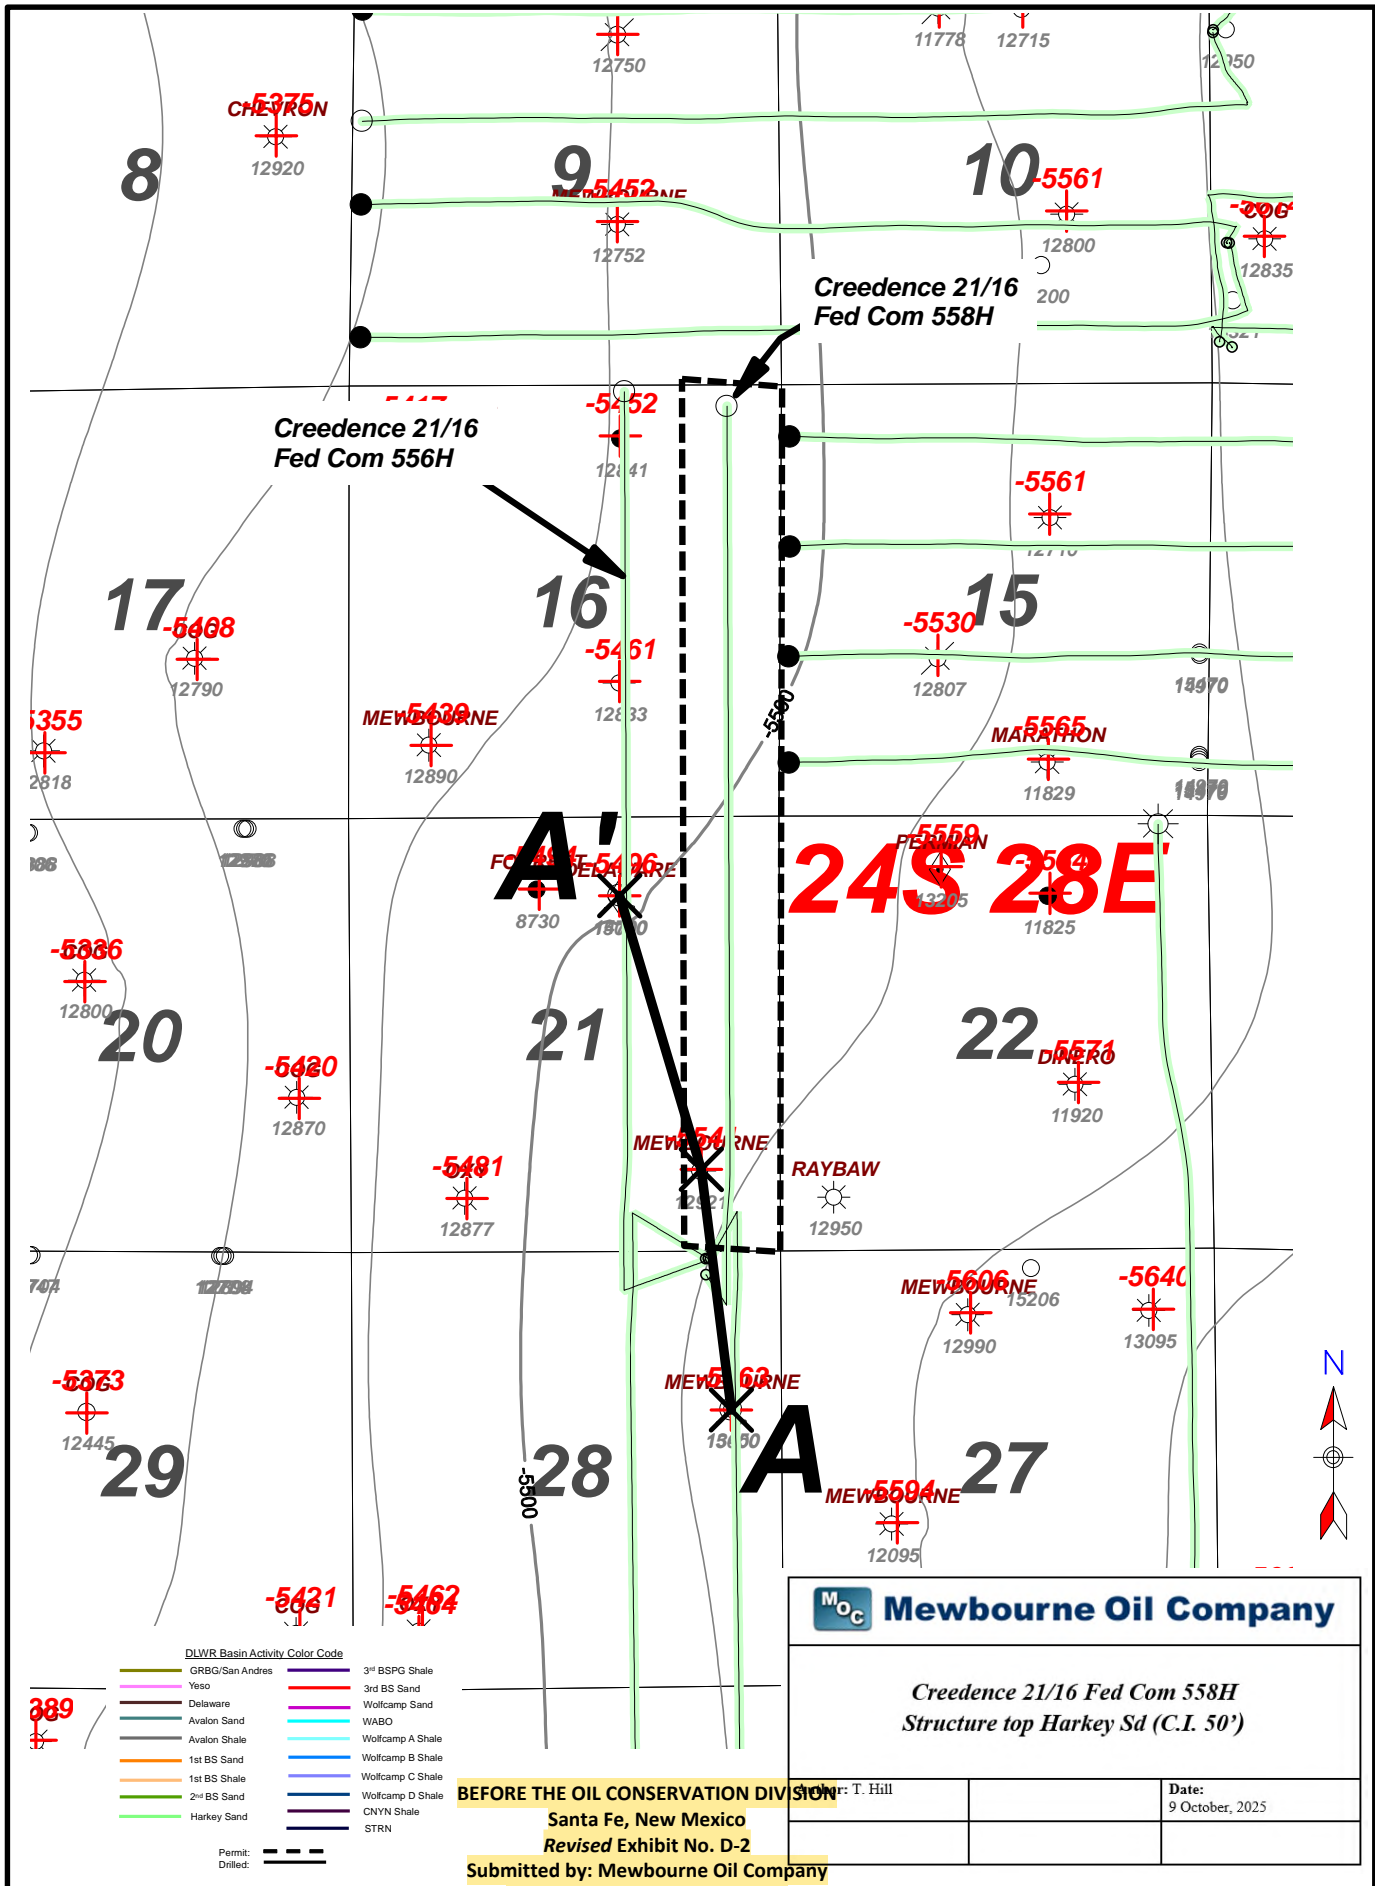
12750
11778
12715
12050
8
CHEVRON
-5375
12920
9
MEWBOURNE
-5452
12752
10
-5561
12800
-COG
12835
200
Creedence 21/16 Fed Com 558H
Creedence 21/16 Fed Com 556H
-5452
12841
-5561
17
-5408
12790
16
-5461
12833
15
-5530
12807
15970
-5355
2818
MEWBOURNE
-5439
12890
MARATHON
-5565
11829
-5500
A'
FOREST
-5494
8730
DELAWARE
-5406
13070
24S 28E
PERMIAN
-5559
13205
-5548
11825
-5336
12800
20
-5420
12870
21
22
DINERO
-5571
11920
-5481
12877
MEWBOURNE
-54
12921
RAYBAW
12950
MEWBOURNE
-5606
15206
12990
-5640
13095
-5373
12445
29
MEWBOURNE
-5563
15050
A
-5500
28
MEWBOURNE
-5594
12095
27
N
-5421
-5462
-5389
Mewbourne Oil Company
Creedence 21/16 Fed Com 558H
Structure top Harkey Sd (C.I. 50')
Author: T. Hill
Date: 9 October, 2025
DLWR Basin Activity Color Code
GRBG/San Andres
Yeso
Delaware
Avalon Sand
Avalon Shale
1st BS Sand
1st BS Shale
2nd BS Sand
Harkey Sand
3rd BSPG Shale
3rd BS Sand
Wolfcamp Sand
WABO
Wolfcamp A Shale
Wolfcamp B Shale
Wolfcamp C Shale
Wolfcamp D Shale
CNYN Shale
STRN
Permit:
Drilled:
BEFORE THE OIL CONSERVATION DIVISION
Santa Fe, New Mexico
Revised Exhibit No. D-2
Submitted by: Mewbourne Oil Company